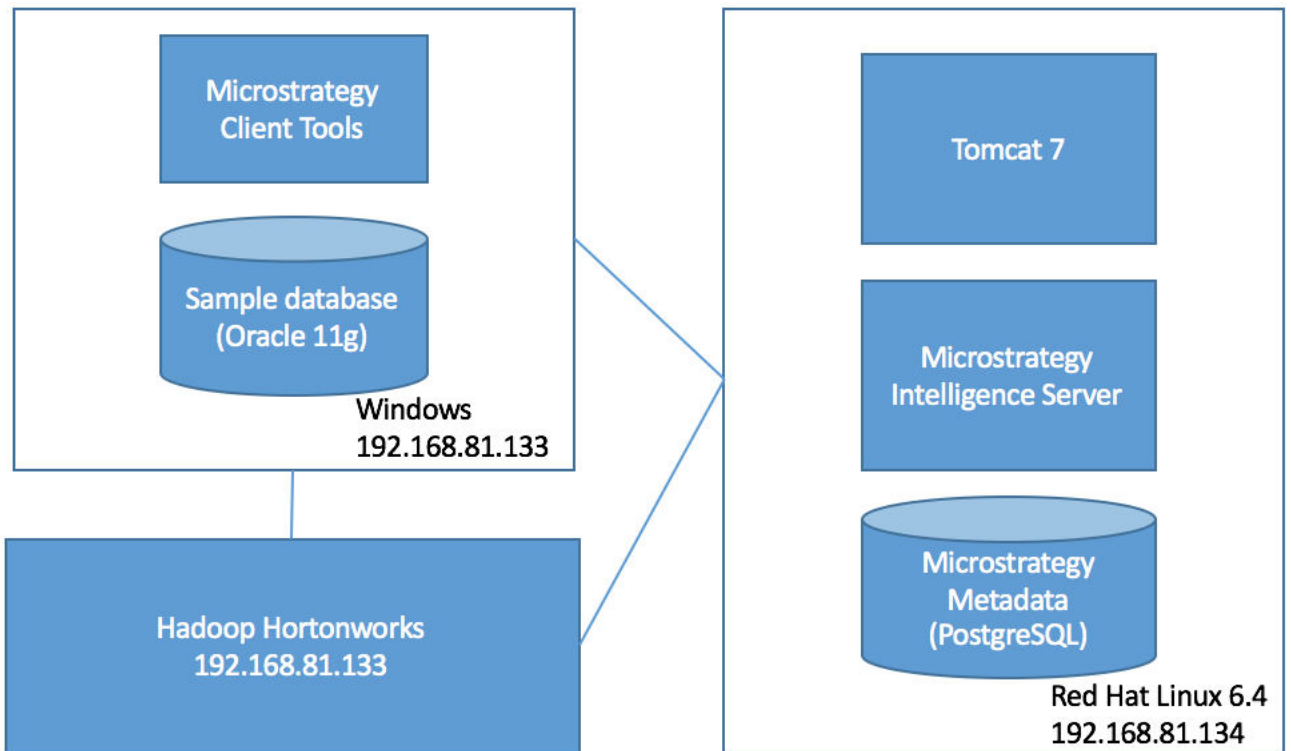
Microstrategy Client Tools

Sample database (Oracle 11g)

Windows
192.168.81.133

Hadoop Hortonworks
192.168.81.133

Tomcat 7

Microstrategy Intelligence Server

Microstrategy Metadata (PostgreSQL)

Red Hat Linux 6.4
192.168.81.134